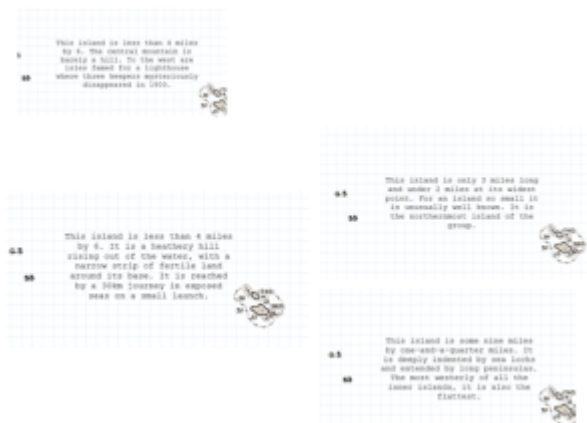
1

55

This island is less than 4 miles by 6. The central mountain is barely a hill. To the west are isles famed for a lighthouse where three keepers mysteriously disappeared in 1900.

G-5

55

This island is less than 4 miles by 6. It is a heathery hill rising out of the water, with a narrow strip of fertile land around its base. It is reached by a 30km journey in exposed seas on a small launch.

G-5

55

This island is only 3 miles long and under 2 miles at its widest point. For an island so small it is unusually well known. It is the northernmost island of the group.

G-5

55

This island is some nine miles by one-and-a-quarter miles. It is deeply indented by sea lochs and extended by long peninsulas. The most westerly of all the inner islands, it is also the flattest.